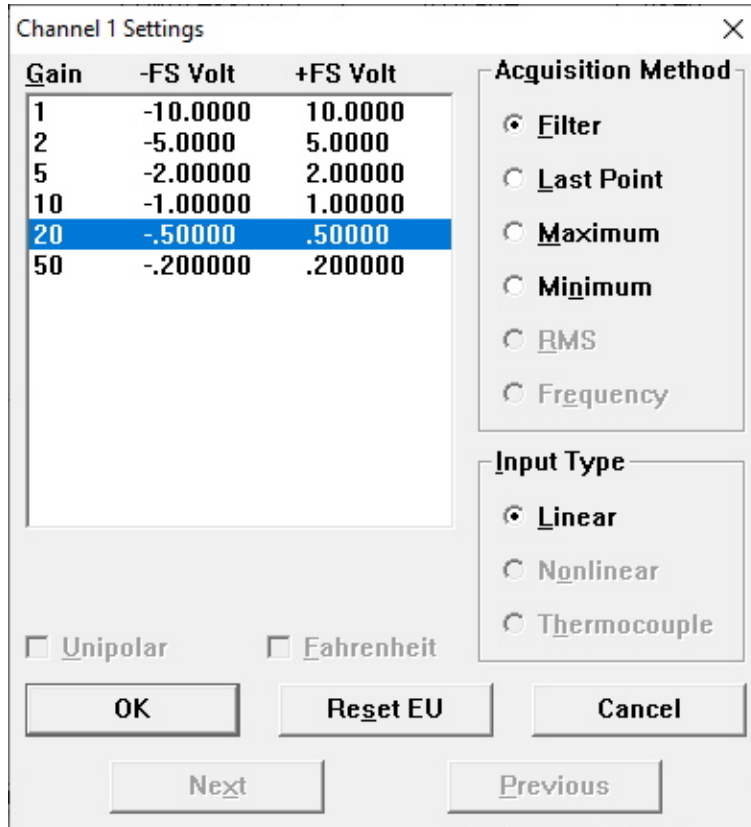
Channel 1 Settings

×

| Gain | -FS Volt | +FS Volt |
|---|---|---|
| 1 | -10.0000 | 10.0000 |
| 2 | -5.0000 | 5.0000 |
| 5 | -2.00000 | 2.00000 |
| 10 | -1.00000 | 1.00000 |
| 20 | -.50000 | .50000 |
| 50 | -.200000 | .200000 |

Acquisition Method

Filter

Last Point

Maximum

Minimum

RMS

Frequency

Input Type

Linear

Nonlinear

Thermocouple

Unipolar

Fahrenheit

OK

Reset EU

Cancel

Next

Previous